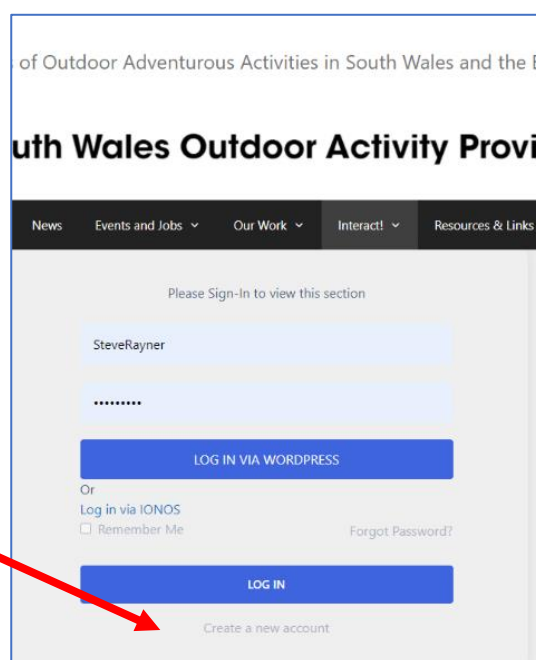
s of Outdoor Adventurous Activities in South Wales and the B

uth Wales Outdoor Activity Provi

News
Events and Jobs
Our Work
Interact!
Resources & Links

Please Sign-In to view this section

SteveRayner

••••••••••

LOG IN VIA WORDPRESS

Or

Log in via IONOS

Remember Me

Forgot Password?

LOG IN

Create a new account